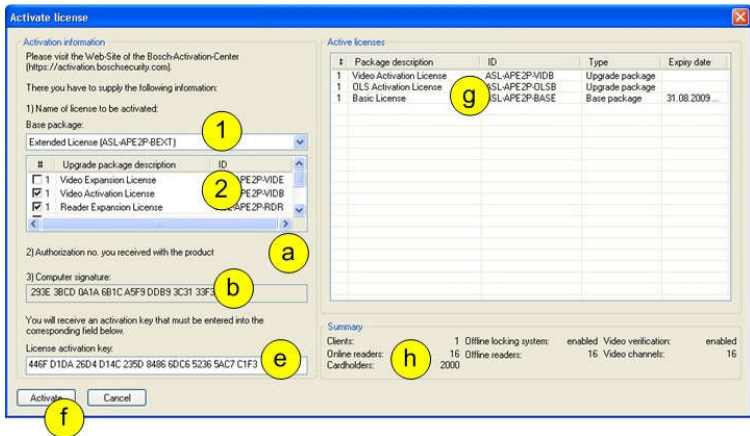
Activate license

Activation information

Please visit the Web-Site of the Bosch-Activation-Center (https://activation.boschsecurity.com).

There you have to supply the following information:

1) Name of license to be activated:

Base package:

Extended License (ASL-APE2P-BEXT)

1

| # | Upgrade package description | ID |
|---|---|---|
| ☐ 1 | Video Expansion License | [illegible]PE2P-VIDE |
| ☑ 1 | Video Activation License | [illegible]PE2P-VIDB |
| ☑ 1 | Reader Expansion License | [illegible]PE2P-RDR |

2

2) Authorization no. you received with the product

a

3) Computer signature:

293E 3BCD 0A1A 6B1C A5F9 DDB9 3C31 33F3

b

You will receive an activation key that must be entered into the corresponding field below.

License activation key:

446F D1DA 26D4 D14C 235D 8486 6DC6 5236 5AC7 C1F3

e

Activate

f

Cancel

Active licenses

| # | Package description | ID | Type | Expiry date |
|---|---|---|---|---|
| 1 | Video Activation License | ASL-APE2P-VIDB | Upgrade package | |
| 1 | OLS Activation License | ASL-APE2P-OLSB | Upgrade package | |
| 1 | Basic License | ASL-APE2P-BASE | Base package | 31.08.2009 ... |

g

Summary

Clients: 1 Offline locking system: enabled Video verification: enabled
Online readers: 16 Offline readers: 16 Video channels: 16
Cardholders: 2000

h